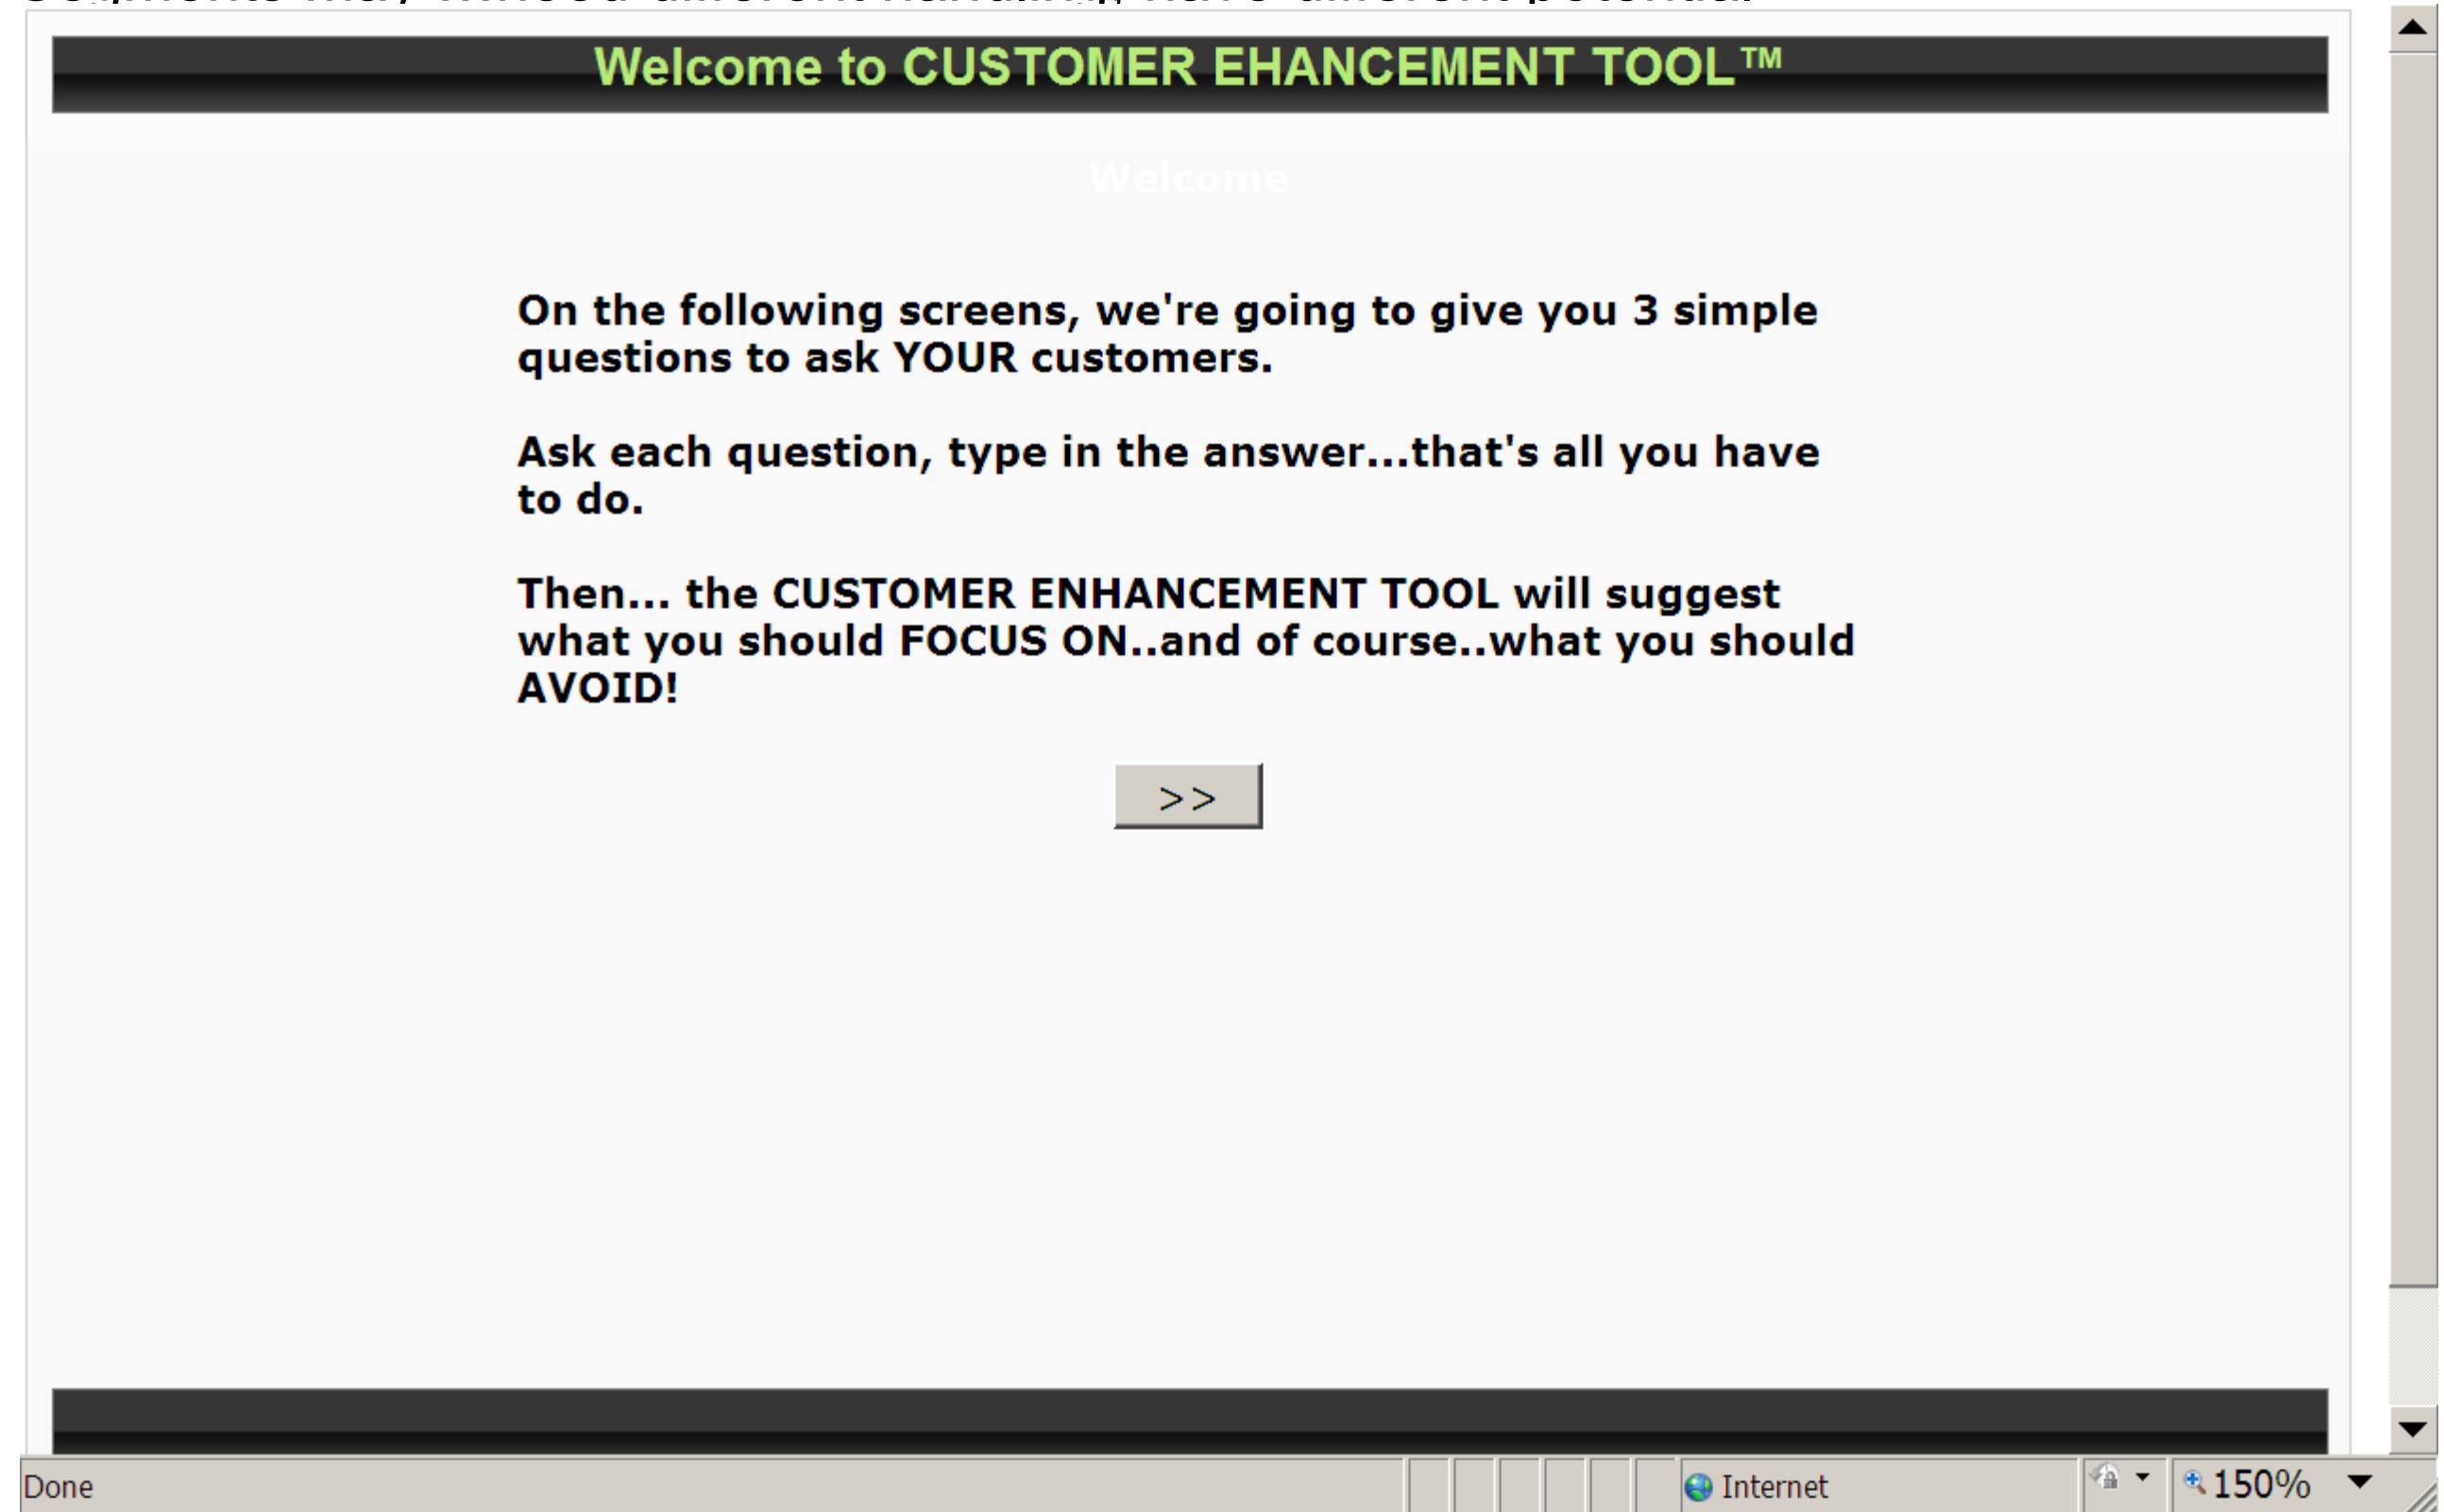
Welcome to CUSTOMER EHANCEMENT TOOL™

Welcome

On the following screens, we're going to give you 3 simple questions to ask YOUR customers.

Ask each question, type in the answer...that's all you have to do.

Then... the CUSTOMER ENHANCEMENT TOOL will suggest what you should FOCUS ON..and of course..what you should AVOID!

>>

Done

Internet

150%